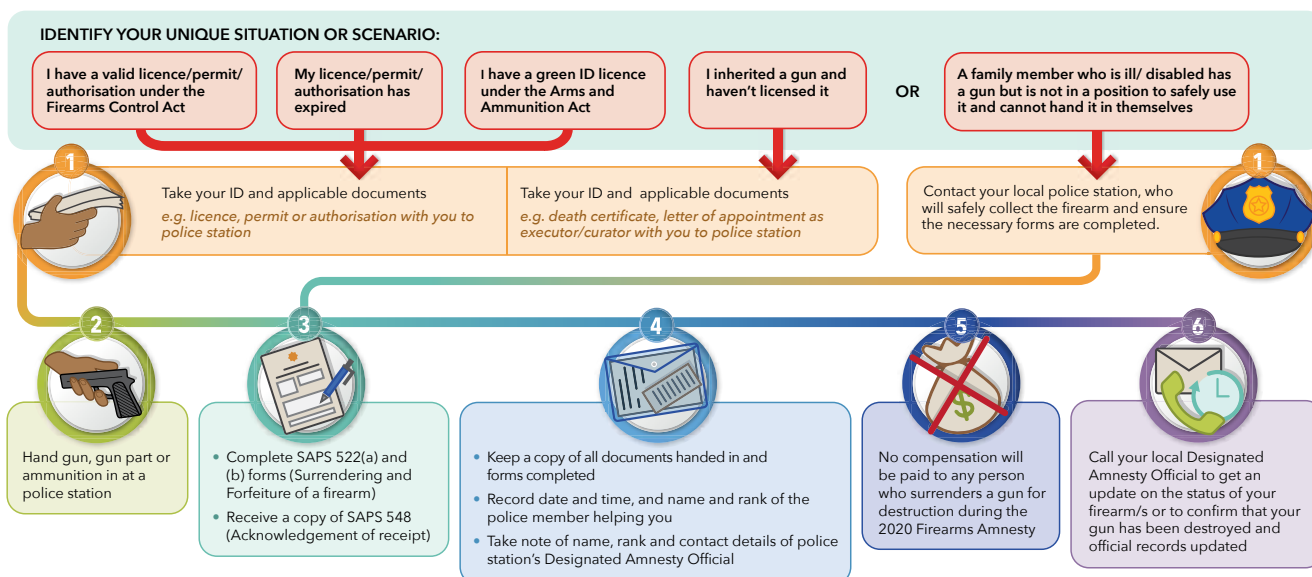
IDENTIFY YOUR UNIQUE SITUATION OR SCENARIO:

I have a valid licence/permit/ authorisation under the Firearms Control Act

My licence/permit/ authorisation has expired

I have a green ID licence under the Arms and Ammunition Act

I inherited a gun and haven't licensed it

OR

A family member who is ill/ disabled has a gun but is not in a position to safely use it and cannot hand it in themselves

1

Take your ID and applicable documents
e.g. licence, permit or authorisation with you to police station

Take your ID and applicable documents
e.g. death certificate, letter of appointment as executor/curator with you to police station

1

Contact your local police station, who will safely collect the firearm and ensure the necessary forms are completed.

2

Hand gun, gun part or ammunition in at a police station

3

• Complete SAPS 522(a) and (b) forms (Surrendering and Forfeiture of a firearm)
• Receive a copy of SAPS 548 (Acknowledgement of receipt)

4

• Keep a copy of all documents handed in and forms completed
• Record date and time, and name and rank of the police member helping you
• Take note of name, rank and contact details of police station's Designated Amnesty Official

5

No compensation will be paid to any person who surrenders a gun for destruction during the 2020 Firearms Amnesty

6

Call your local Designated Amnesty Official to get an update on the status of your firearm/s or to confirm that your gun has been destroyed and official records updated